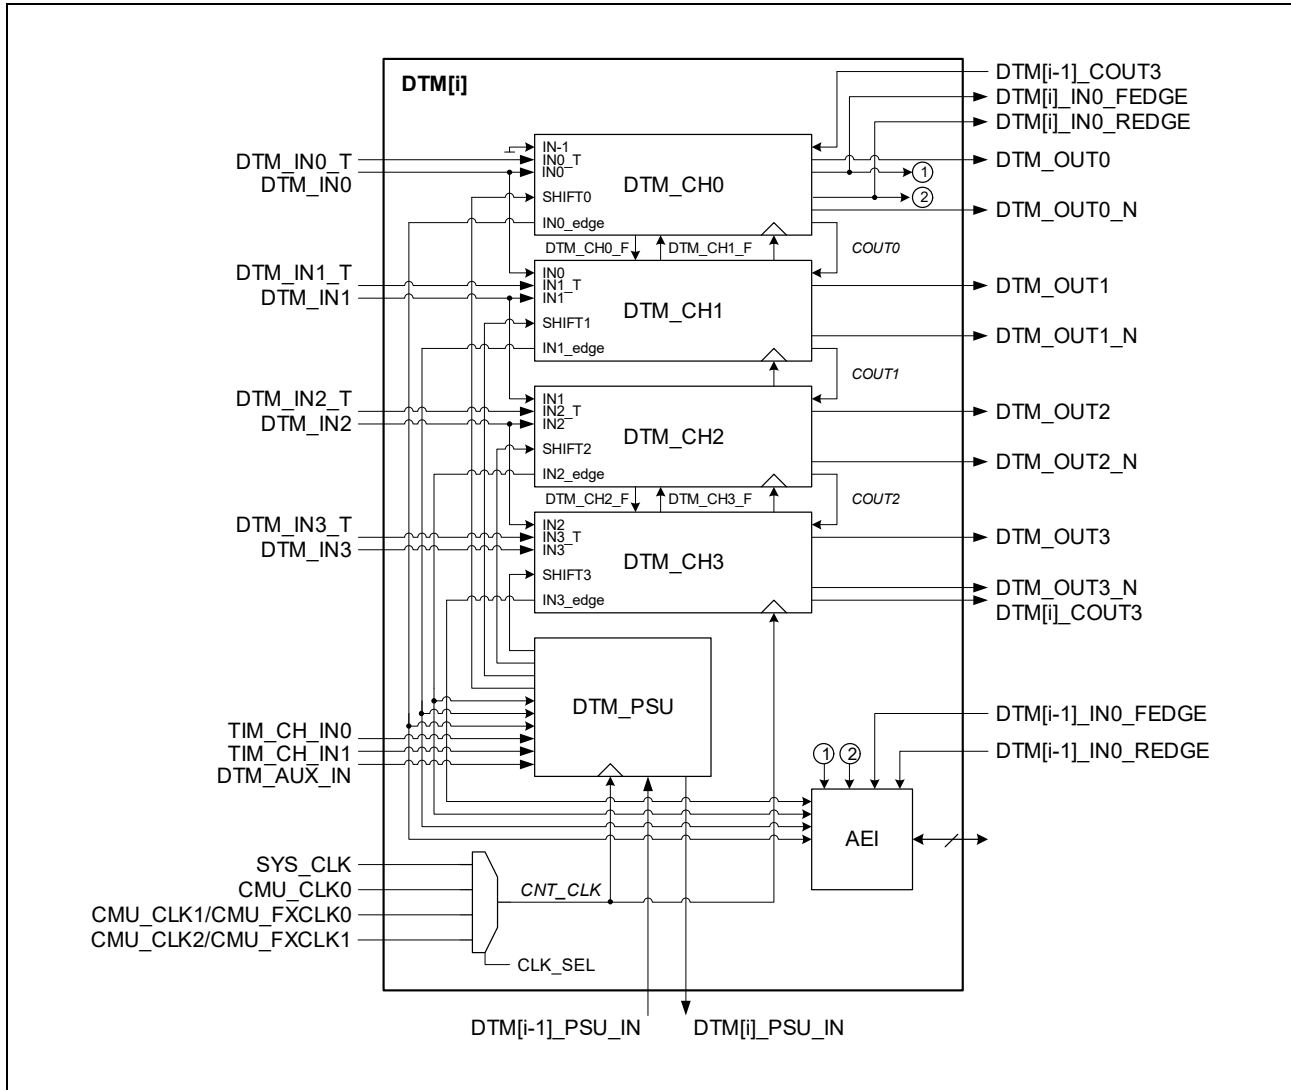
DTM[i]

DTM[i-1]_COUT3
DTM[i]_IN0_FEDGE
DTM[i]_IN0_REDGE

DTM_IN0_T
DTM_IN0

IN-1
IN0_T
IN0
SHIFT0
IN0_edge
DTM_CH0

DTM_OUT0
1
2
DTM_OUT0_N

DTM_CH0_F
DTM_CH1_F
COUT0

DTM_IN1_T
DTM_IN1

IN0
IN1_T
IN1
SHIFT1
IN1_edge
DTM_CH1

DTM_OUT1
DTM_OUT1_N

COUT1

DTM_IN2_T
DTM_IN2

IN1
IN2_T
IN2
SHIFT2
IN2_edge
DTM_CH2

DTM_OUT2
DTM_OUT2_N

DTM_CH2_F
DTM_CH3_F
COUT2

DTM_IN3_T
DTM_IN3

IN2
IN3_T
IN3
SHIFT3
IN3_edge
DTM_CH3

DTM_OUT3
DTM_OUT3_N
DTM[i]_COUT3

DTM_PSU

DTM[i-1]_IN0_FEDGE
DTM[i-1]_IN0_REDGE

TIM_CH_IN0
TIM_CH_IN1
DTM_AUX_IN

1
2
AEI

SYS_CLK
CMU_CLK0
CMU_CLK1/CMU_FXCLK0
CMU_CLK2/CMU_FXCLK1

CNT_CLK
CLK_SEL

DTM[i-1]_PSU_IN
DTM[i]_PSU_IN